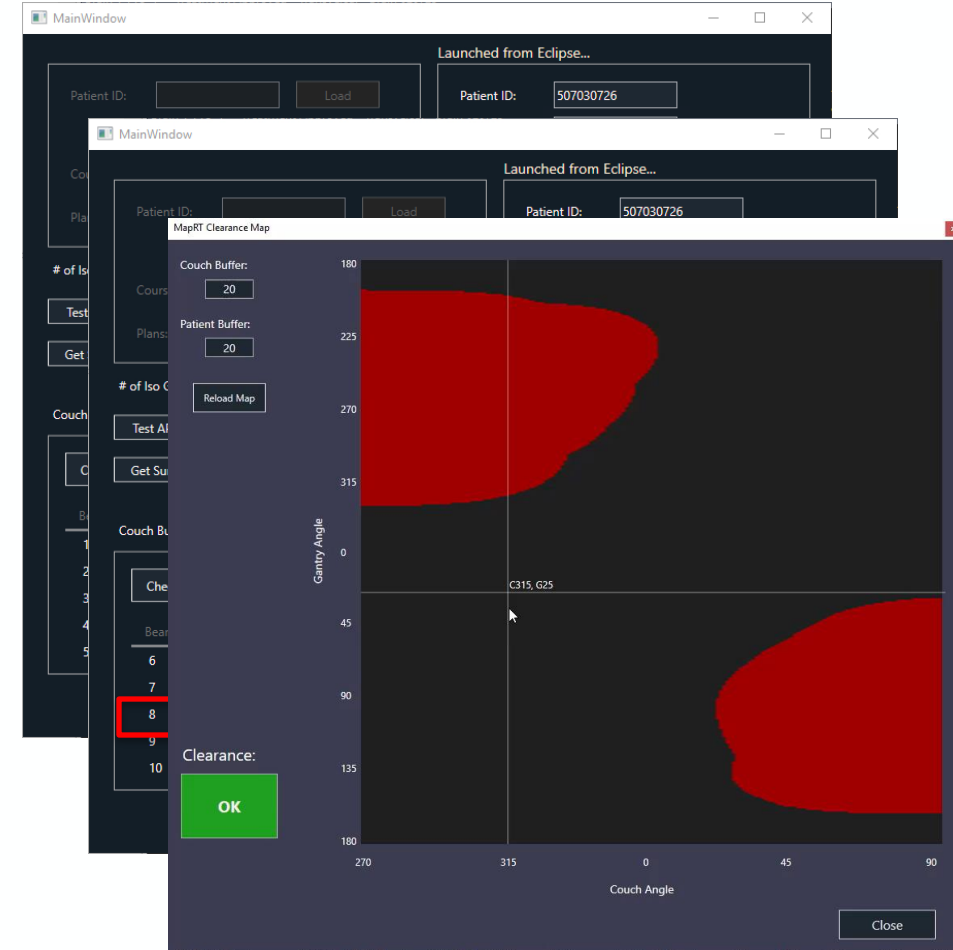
MainWindow

Launched from Eclipse...

Patient ID:

Load

Patient ID: 507030726

# of Iso

Test

Get

Couch

MainWindow

Launched from Eclipse...

Patient ID:

Load

Patient ID: 507030726

Course

Plans:

# of Iso

Test Al

Get Su

Couch Bu

Che

Bea

6

7

8

9

10

MapRT Clearance Map

Couch Buffer:

20

Patient Buffer:

20

Reload Map

Clearance:

OK

Gantry Angle

180

225

270

315

0

45

90

135

180

C315, G25

270

315

0

45

90

Couch Angle

Close